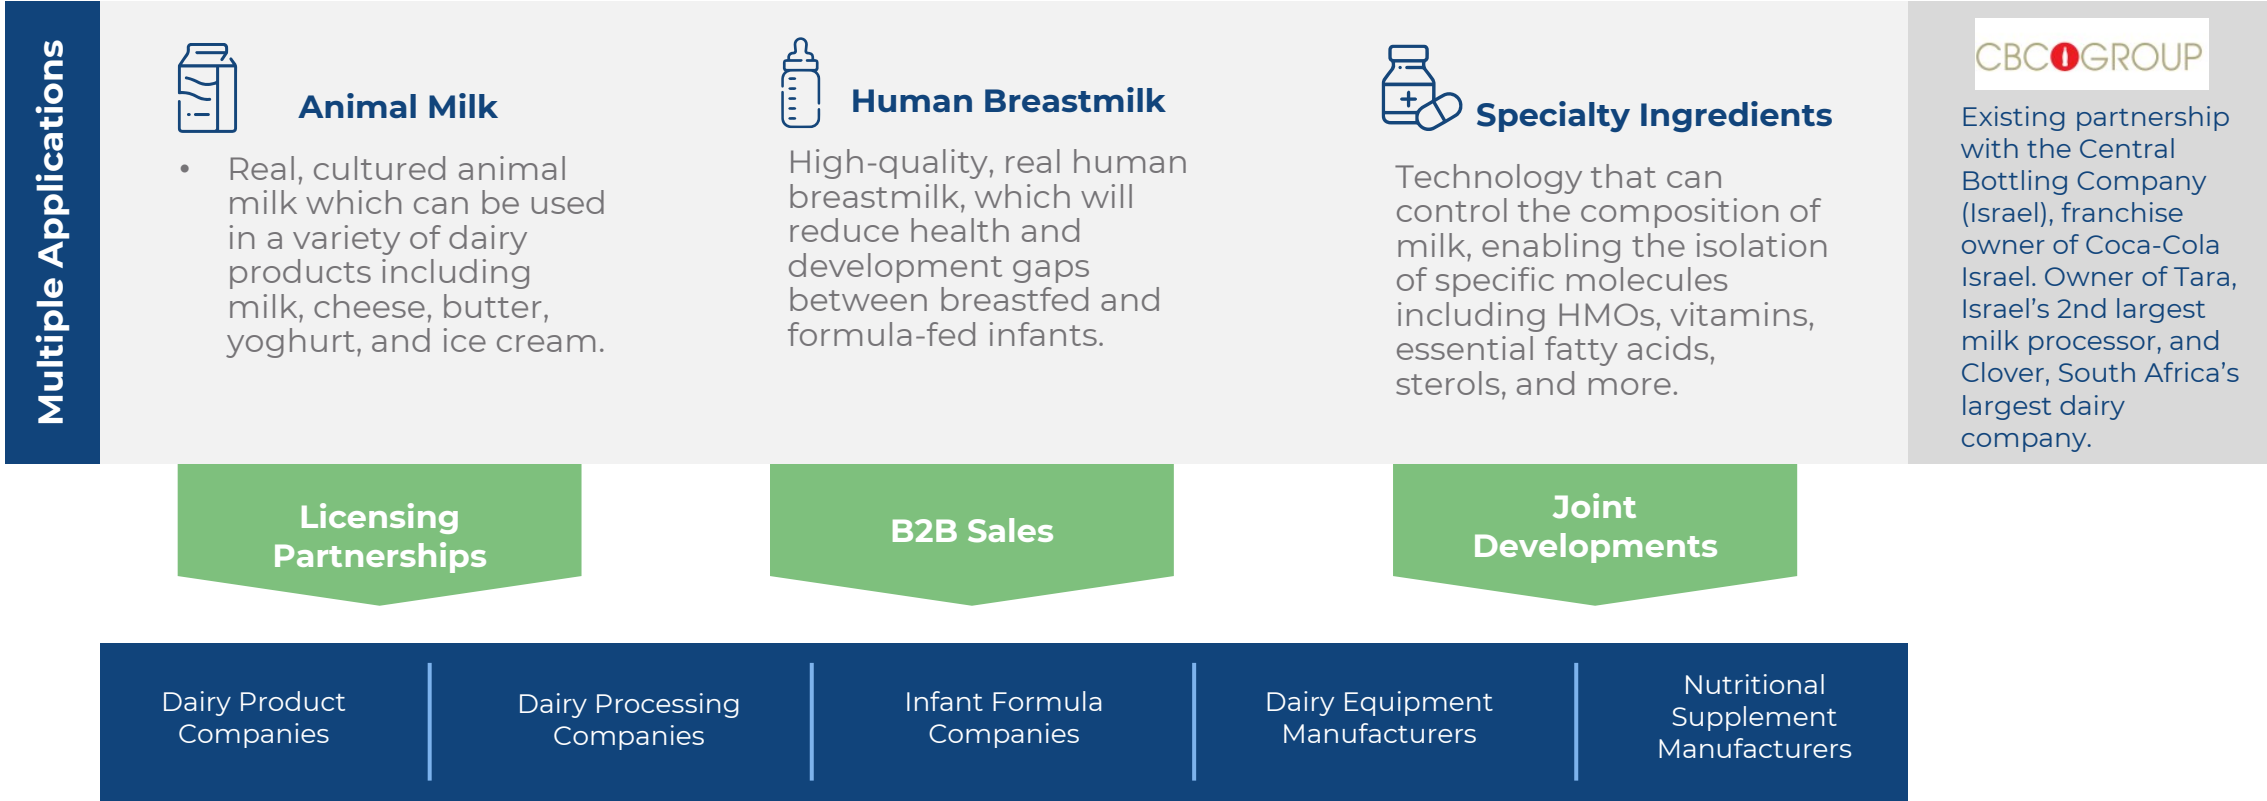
Multiple Applications

Animal Milk

• Real, cultured animal milk which can be used in a variety of dairy products including milk, cheese, butter, yoghurt, and ice cream.

Human Breastmilk

High-quality, real human breastmilk, which will reduce health and development gaps between breastfed and formula-fed infants.

Specialty Ingredients

Technology that can control the composition of milk, enabling the isolation of specific molecules including HMOs, vitamins, essential fatty acids, sterols, and more.

CBC GROUP

Existing partnership with the Central Bottling Company (Israel), franchise owner of Coca-Cola Israel. Owner of Tara, Israel's 2nd largest milk processor, and Clover, South Africa's largest dairy company.

Licensing Partnerships

B2B Sales

Joint Developments

Dairy Product Companies

Dairy Processing Companies

Infant Formula Companies

Dairy Equipment Manufacturers

Nutritional Supplement Manufacturers